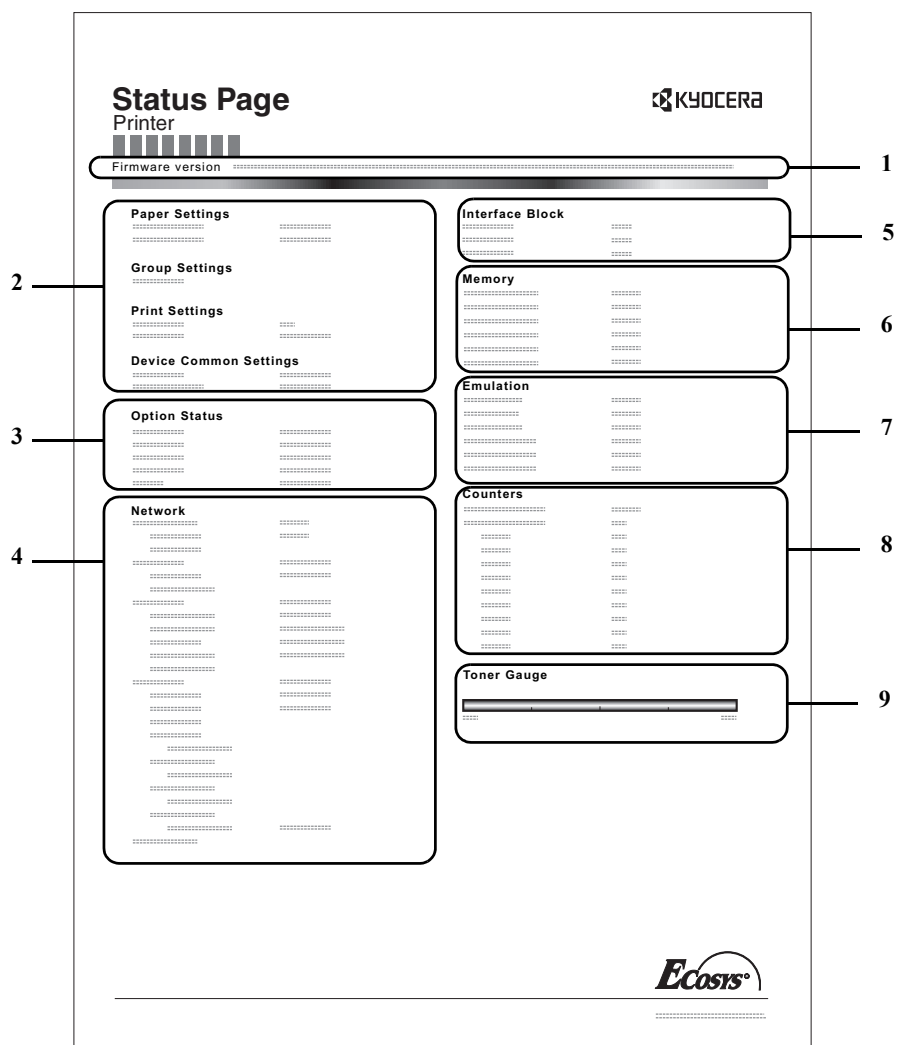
Status Page
Printer

KYOCERA

Firmware version

1

Paper Settings

Group Settings

Print Settings

Device Common Settings

2

Option Status

3

Network

4

Interface Block

5

Memory

6

Emulation

7

Counters

8

Toner Gauge

9

ECOSYS